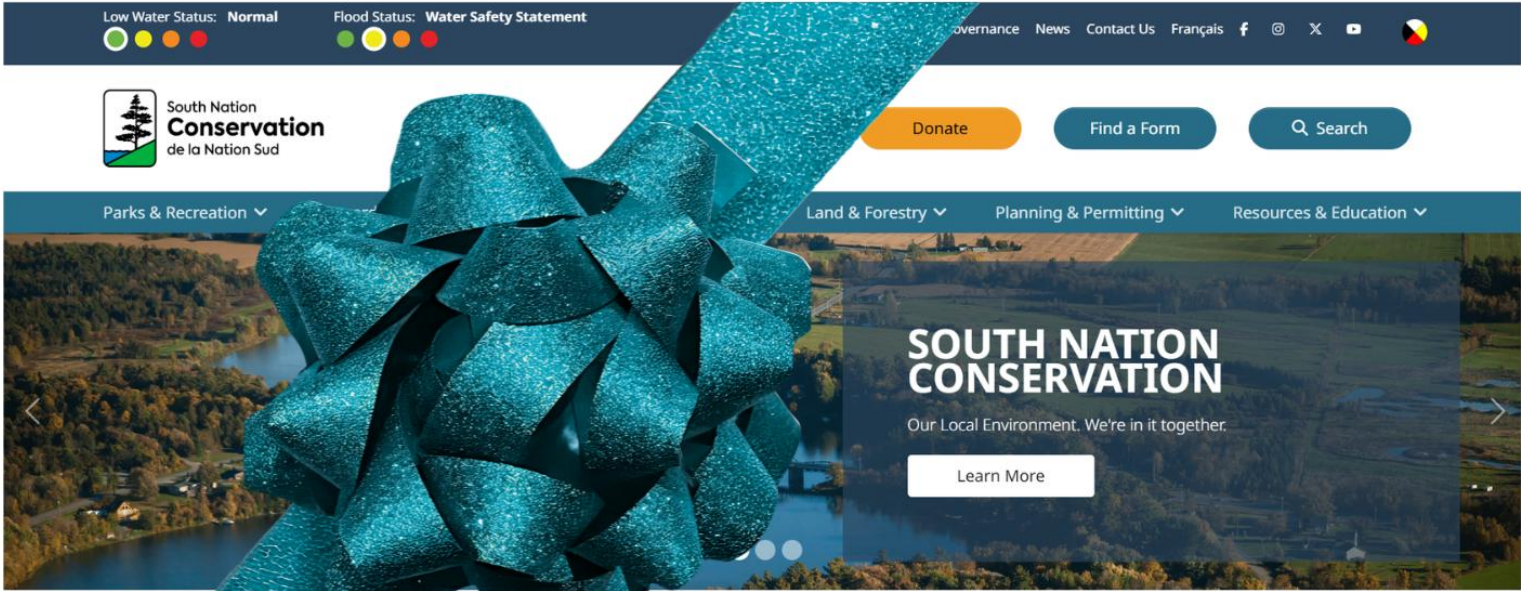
Low Water Status: Normal

Flood Status: Water Safety Statement

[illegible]overnance News Contact Us Français

South Nation Conservation de la Nation Sud

Donate

Find a Form

Search

Parks & Recreation

Land & Forestry

Planning & Permitting

Resources & Education

SOUTH NATION CONSERVATION

Our Local Environment. We're in it together.

Learn More